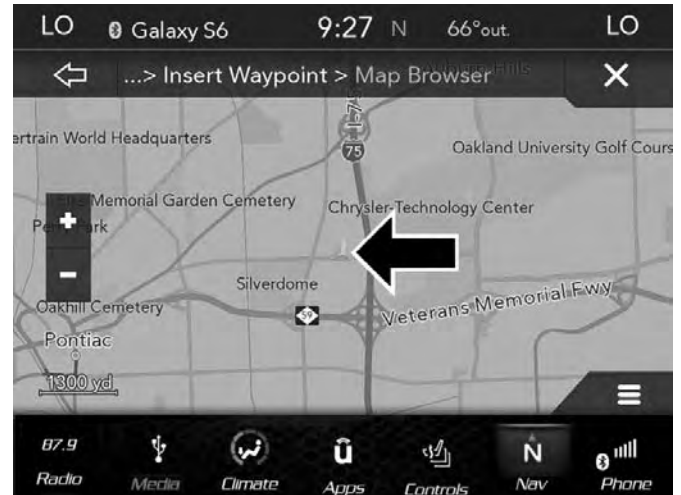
LO Galaxy S6 9:27 N 66°out. LO

...> Insert Waypoint > Map Browser

ertrain World Headquarters

75

Oakland University Golf Cours

Memorial Garden Cemetery

Chrysler Technology Center

Pe rk

+

−

Silverdome

Oakhill Cemetery

59

Veterans Memorial Fwy

Pontiac

1300 yd

87.9 Radio

Media

Climate

Apps

Controls

N Nav

Phone